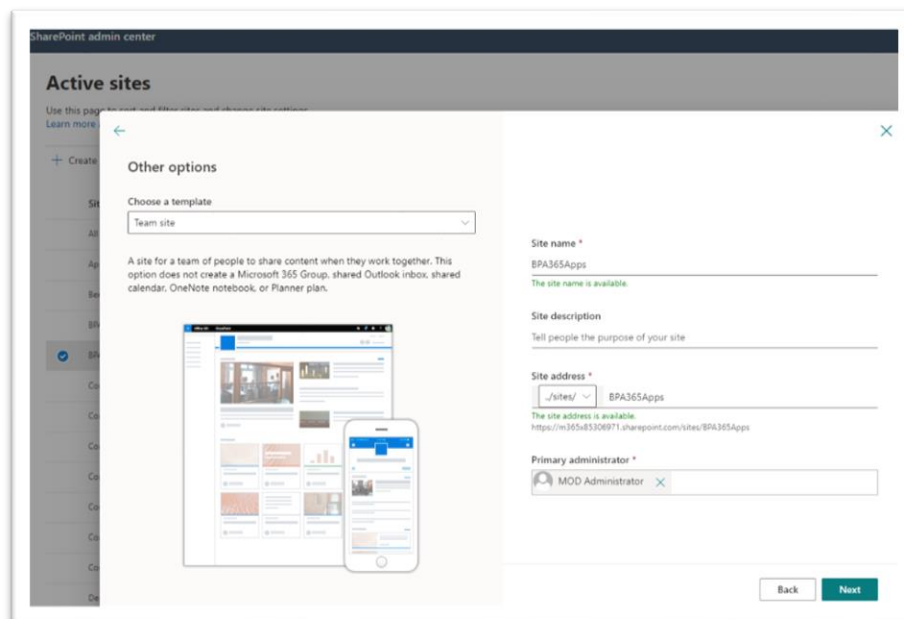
SharePoint admin center

Active sites

Use this page to sort and filter sites and change site settings.
Learn more

+ Create

Other options

Choose a template

Team site

A site for a team of people to share content when they work together. This option does not create a Microsoft 365 Group, shared Outlook inbox, shared calendar, OneNote notebook, or Planner plan.

Site name *

BPA365Apps

The site name is available.

Site description

Tell people the purpose of your site

Site address *

../sites/

BPA365Apps

The site address is available.

https://m365x85306971.sharepoint.com/sites/BPA365Apps

Primary administrator *

MOD Administrator

Back

Next